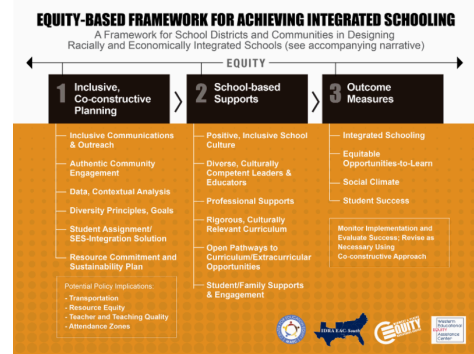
EQUITY-BASED FRAMEWORK FOR ACHIEVING INTEGRATED SCHOOLING

A Framework for School Districts and Communities in Designing Racially and Economically Integrated Schools (see accompanying narrative)

EQUITY

1 Inclusive, Co-constructive Planning

2 School-based Supports

3 Outcome Measures

Inclusive Communications & Outreach

Authentic Community Engagement

Data, Contextual Analysis

Diversity Principles, Goals

Student Assignment/ SES-Integration Solution

Resource Commitment and Sustainability Plan

Potential Policy Implications:
- Transportation
- Resource Equity
- Teacher and Teaching Quality
- Attendance Zones

Positive, Inclusive School Culture

Diverse, Culturally Competent Leaders & Educators

Professional Supports

Rigorous, Culturally Relevant Curriculum

Open Pathways to Curriculum/Extracurricular Opportunities

Student/Family Supports & Engagement

Integrated Schooling

Equitable Opportunities-to-Learn

Social Climate

Student Success

Monitor Implementation and Evaluate Success; Revise as Necessary Using Co-constructive Approach

IDRA EAC-South

EQUITY

Western Educational Equity Assistance Center